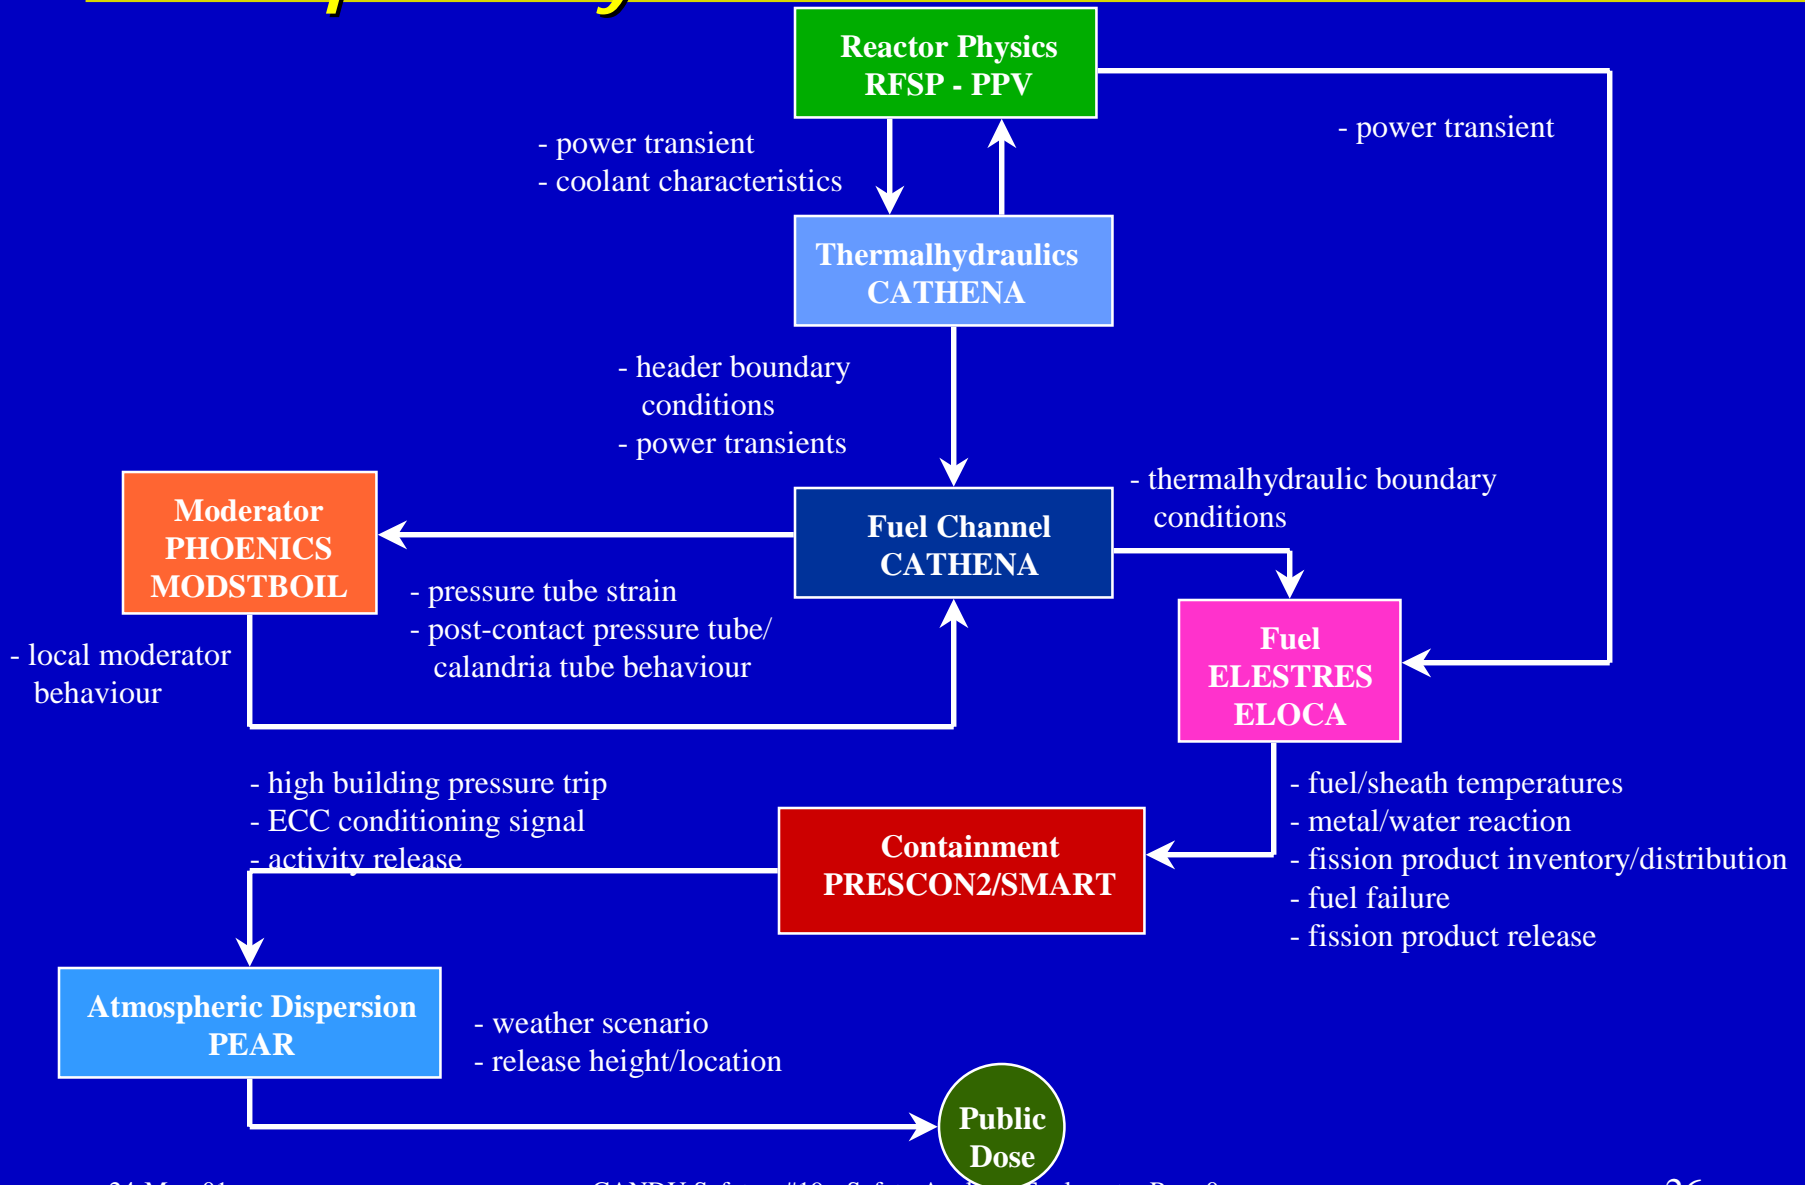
Reactor Physics
RFSP - PPV

- power transient
- coolant characteristics

- power transient

Thermalhydraulics
CATHENA

- header boundary conditions
- power transients

- thermalhydraulic boundary conditions

Moderator
PHOENICS
MODSTBOIL

Fuel Channel
CATHENA

- pressure tube strain
- post-contact pressure tube/ calandria tube behaviour

Fuel
ELESTRES
ELOCA

- local moderator behaviour

- high building pressure trip
- ECC conditioning signal
- activity release

- fuel/sheath temperatures
- metal/water reaction
- fission product inventory/distribution
- fuel failure
- fission product release

Containment
PRESCON2/SMART

Atmospheric Dispersion
PEAR

- weather scenario
- release height/location

Public
Dose

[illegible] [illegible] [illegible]